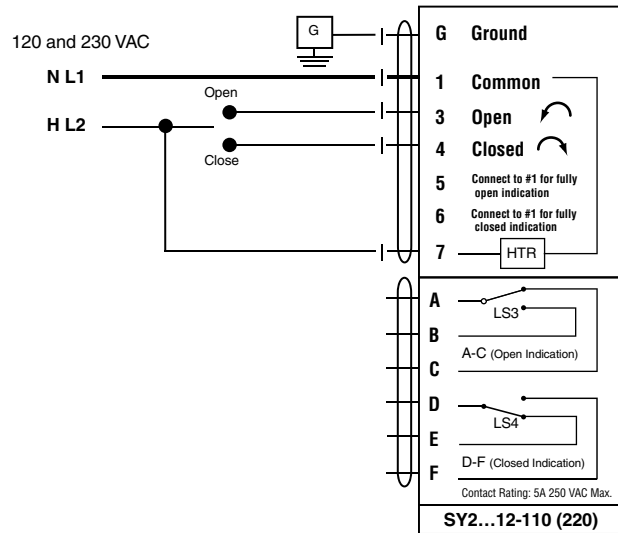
120 and 230 VAC

G

N L1

Open

H L2

Close

G Ground

1 Common

3 Open

4 Closed

5 Connect to #1 for fully open indication

6 Connect to #1 for fully closed indication

7 HTR

A

LS3

B

A-C (Open Indication)

C

D

LS4

E

D-F (Closed Indication)

F

Contact Rating: 5A 250 VAC Max.

SY2…12-110 (220)